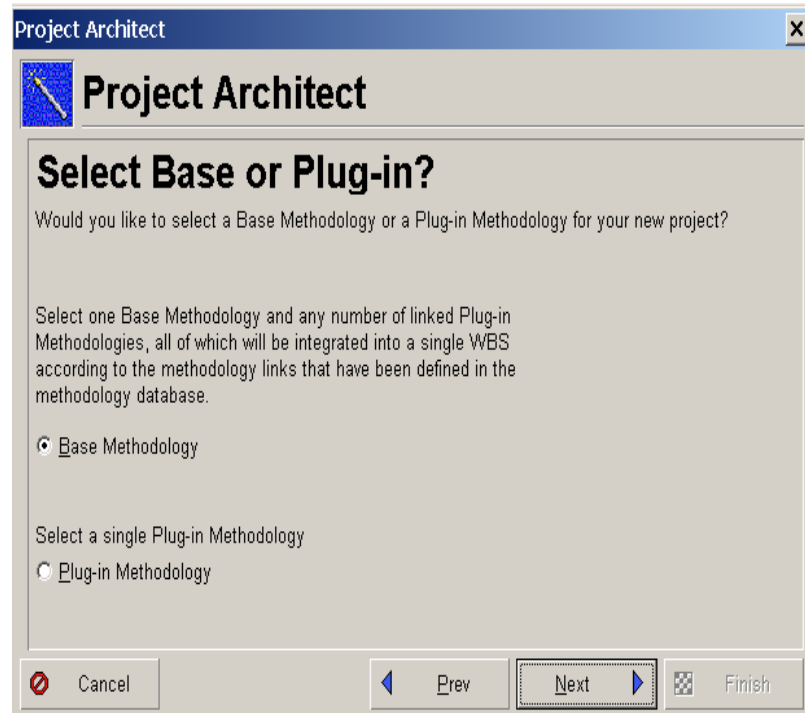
Project Architect

Project Architect

Select Base or Plug-in?

Would you like to select a Base Methodology or a Plug-in Methodology for your new project?

Select one Base Methodology and any number of linked Plug-in Methodologies, all of which will be integrated into a single WBS according to the methodology links that have been defined in the methodology database.

Base Methodology

Select a single Plug-in Methodology

Plug-in Methodology

Cancel

Prev

Next

Finish